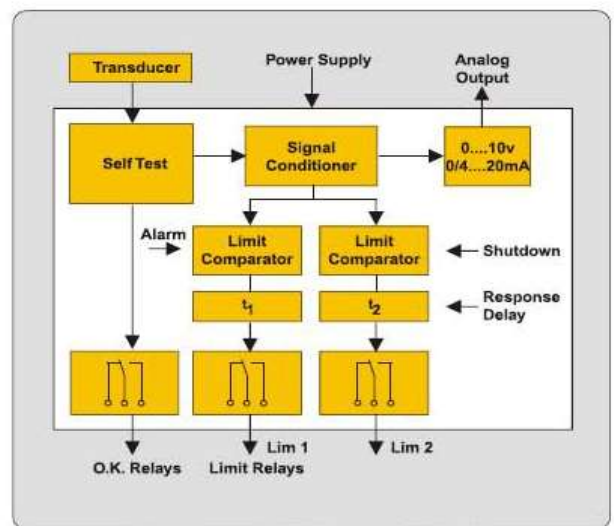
Transducer

Power Supply

Analog Output

Self Test

Signal Conditioner

0....10v
0/4....20mA

Alarm

Limit Comparator

Limit Comparator

Shutdown

$t_1$

$t_2$

Response Delay

O.K. Relays

Lim 1
Limit Relays

Lim 2